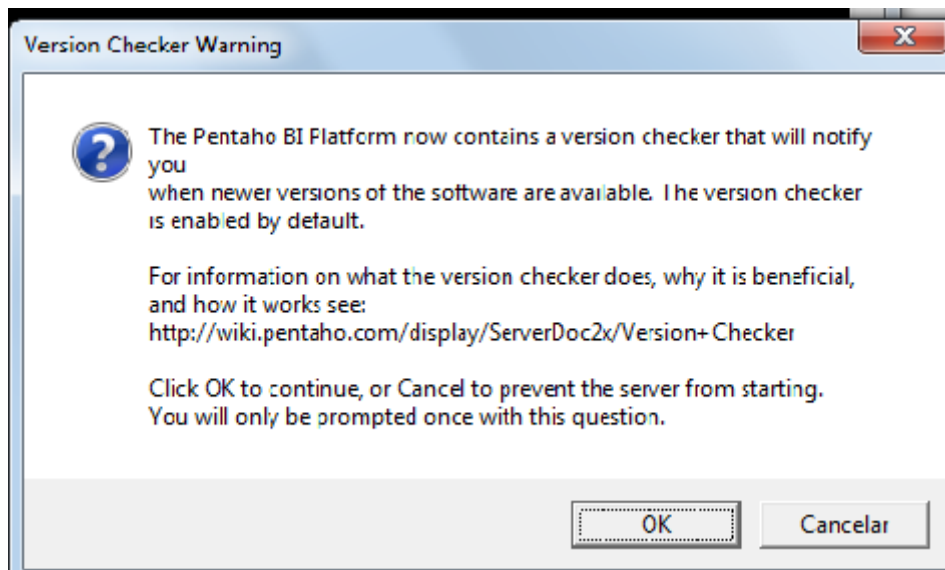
Version Checker Warning

The Pentaho BI Platform now contains a version checker that will notify you
when newer versions of the software are available. The version checker is enabled by default.

For information on what the version checker does, why it is beneficial, and how it works see:
http://wiki.pentaho.com/display/ServerDoc2x/Version+Checker

Click OK to continue, or Cancel to prevent the server from starting.
You will only be prompted once with this question.

OK
Cancelar